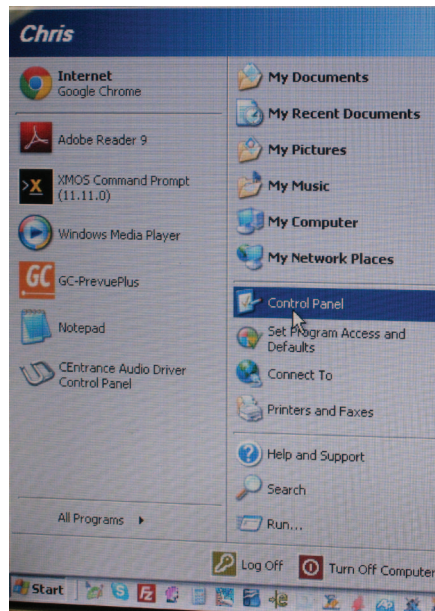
Chris

Internet
Google Chrome

Adobe Reader 9

XMOS Command Prompt (11.11.0)

Windows Media Player

GC-PrevuePlus

Notepad

CEntrance Audio Driver Control Panel

All Programs

My Documents

My Recent Documents

My Pictures

My Music

My Computer

My Network Places

Control Panel

Set Program Access and Defaults

Connect To

Printers and Faxes

Help and Support

Search

Run...

Log Off

Turn Off Computer

Start